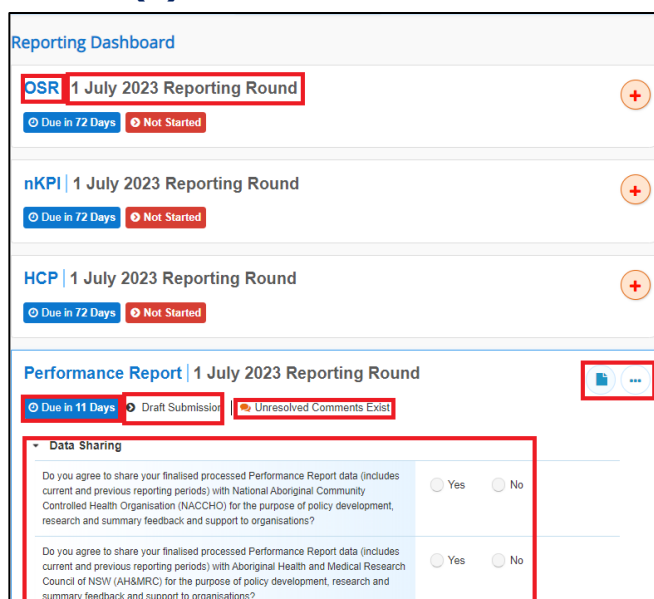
Reporting Dashboard

OSR | 1 July 2023 Reporting Round

Due in 72 Days  Not Started

nKPI | 1 July 2023 Reporting Round

Due in 72 Days  Not Started

HCP | 1 July 2023 Reporting Round

Due in 72 Days  Not Started

Performance Report | 1 July 2023 Reporting Round

Due in 11 Days  Draft Submission  Unresolved Comments Exist

Data Sharing

Do you agree to share your finalised processed Performance Report data (includes current and previous reporting periods) with National Aboriginal Community Controlled Health Organisation (NACCHO) for the purpose of policy development, research and summary feedback and support to organisations?

Yes  No

Do you agree to share your finalised processed Performance Report data (includes current and previous reporting periods) with Aboriginal Health and Medical Research Council of NSW (AH&MRC) for the purpose of policy development, research and summary feedback and support to organisations?

Yes  No